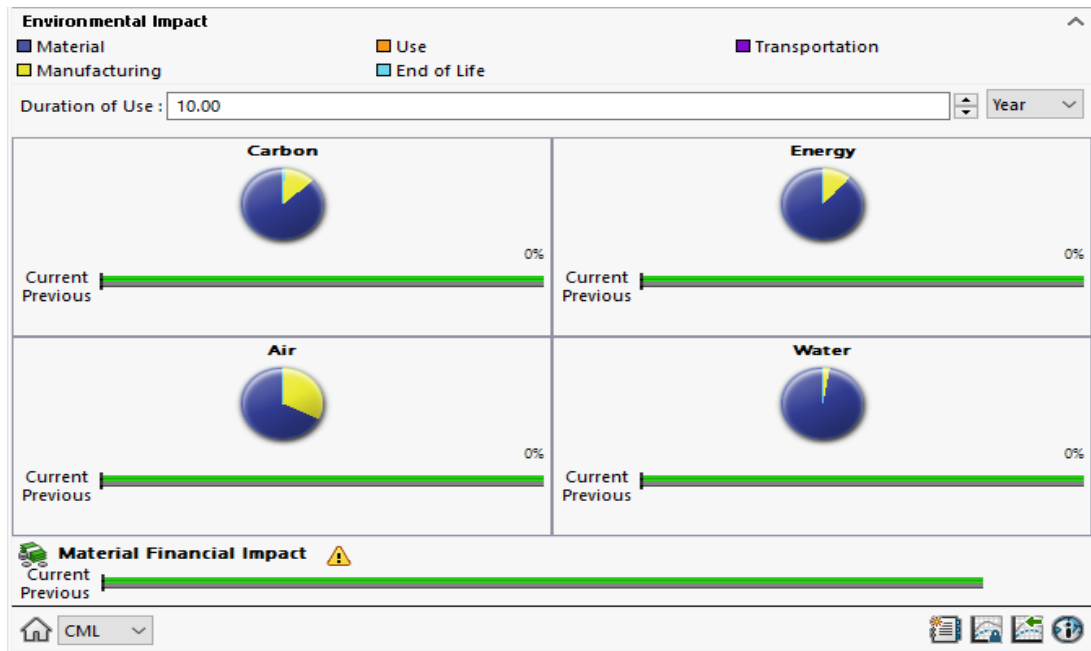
Environmental Impact

Material
Use
Transportation
Manufacturing
End of Life

Duration of Use : 10.00
Year

Carbon
0%
Current
Previous

Energy
0%
Current
Previous

Air
0%
Current
Previous

Water
0%
Current
Previous

Material Financial Impact
Current
Previous

CML